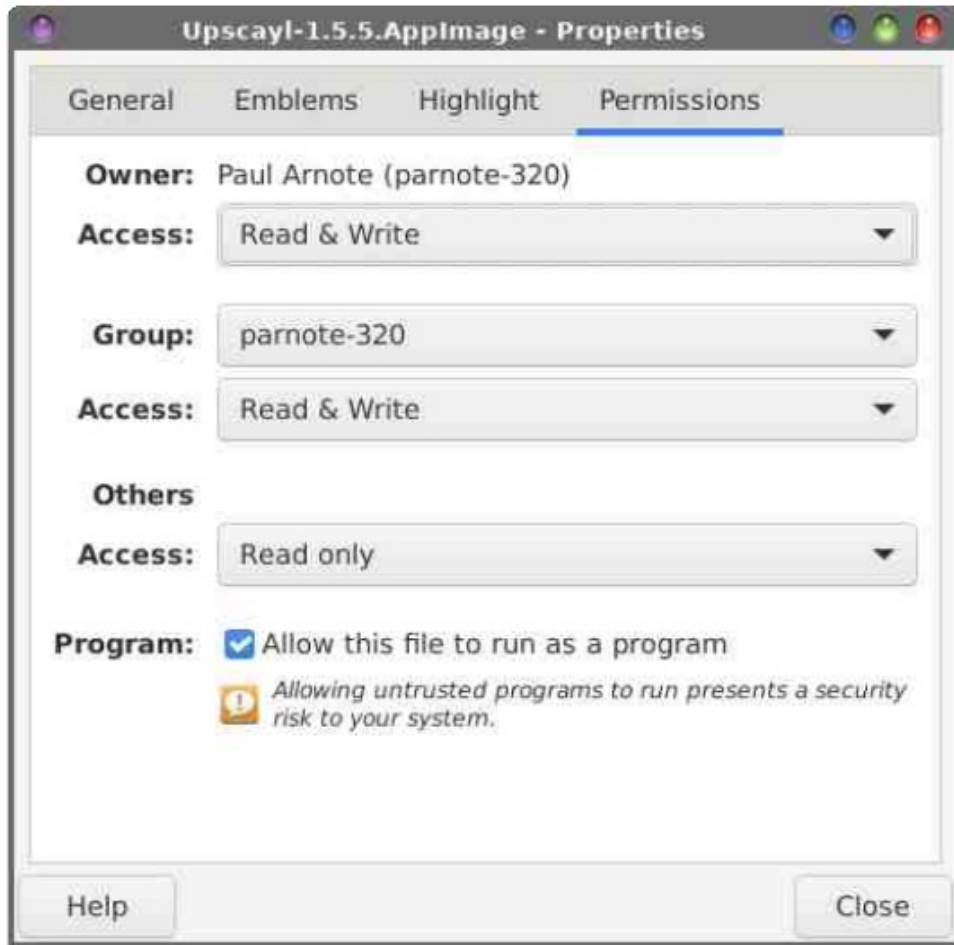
Upscayl-1.5.5.AppImage - Properties

General Emblems Highlight Permissions

Owner: Paul Arnote (parnote-320)

Access: Read & Write

Group: parnote-320

Access: Read & Write

Others

Access: Read only

Program: Allow this file to run as a program

Allowing untrusted programs to run presents a security risk to your system.

Help

Close